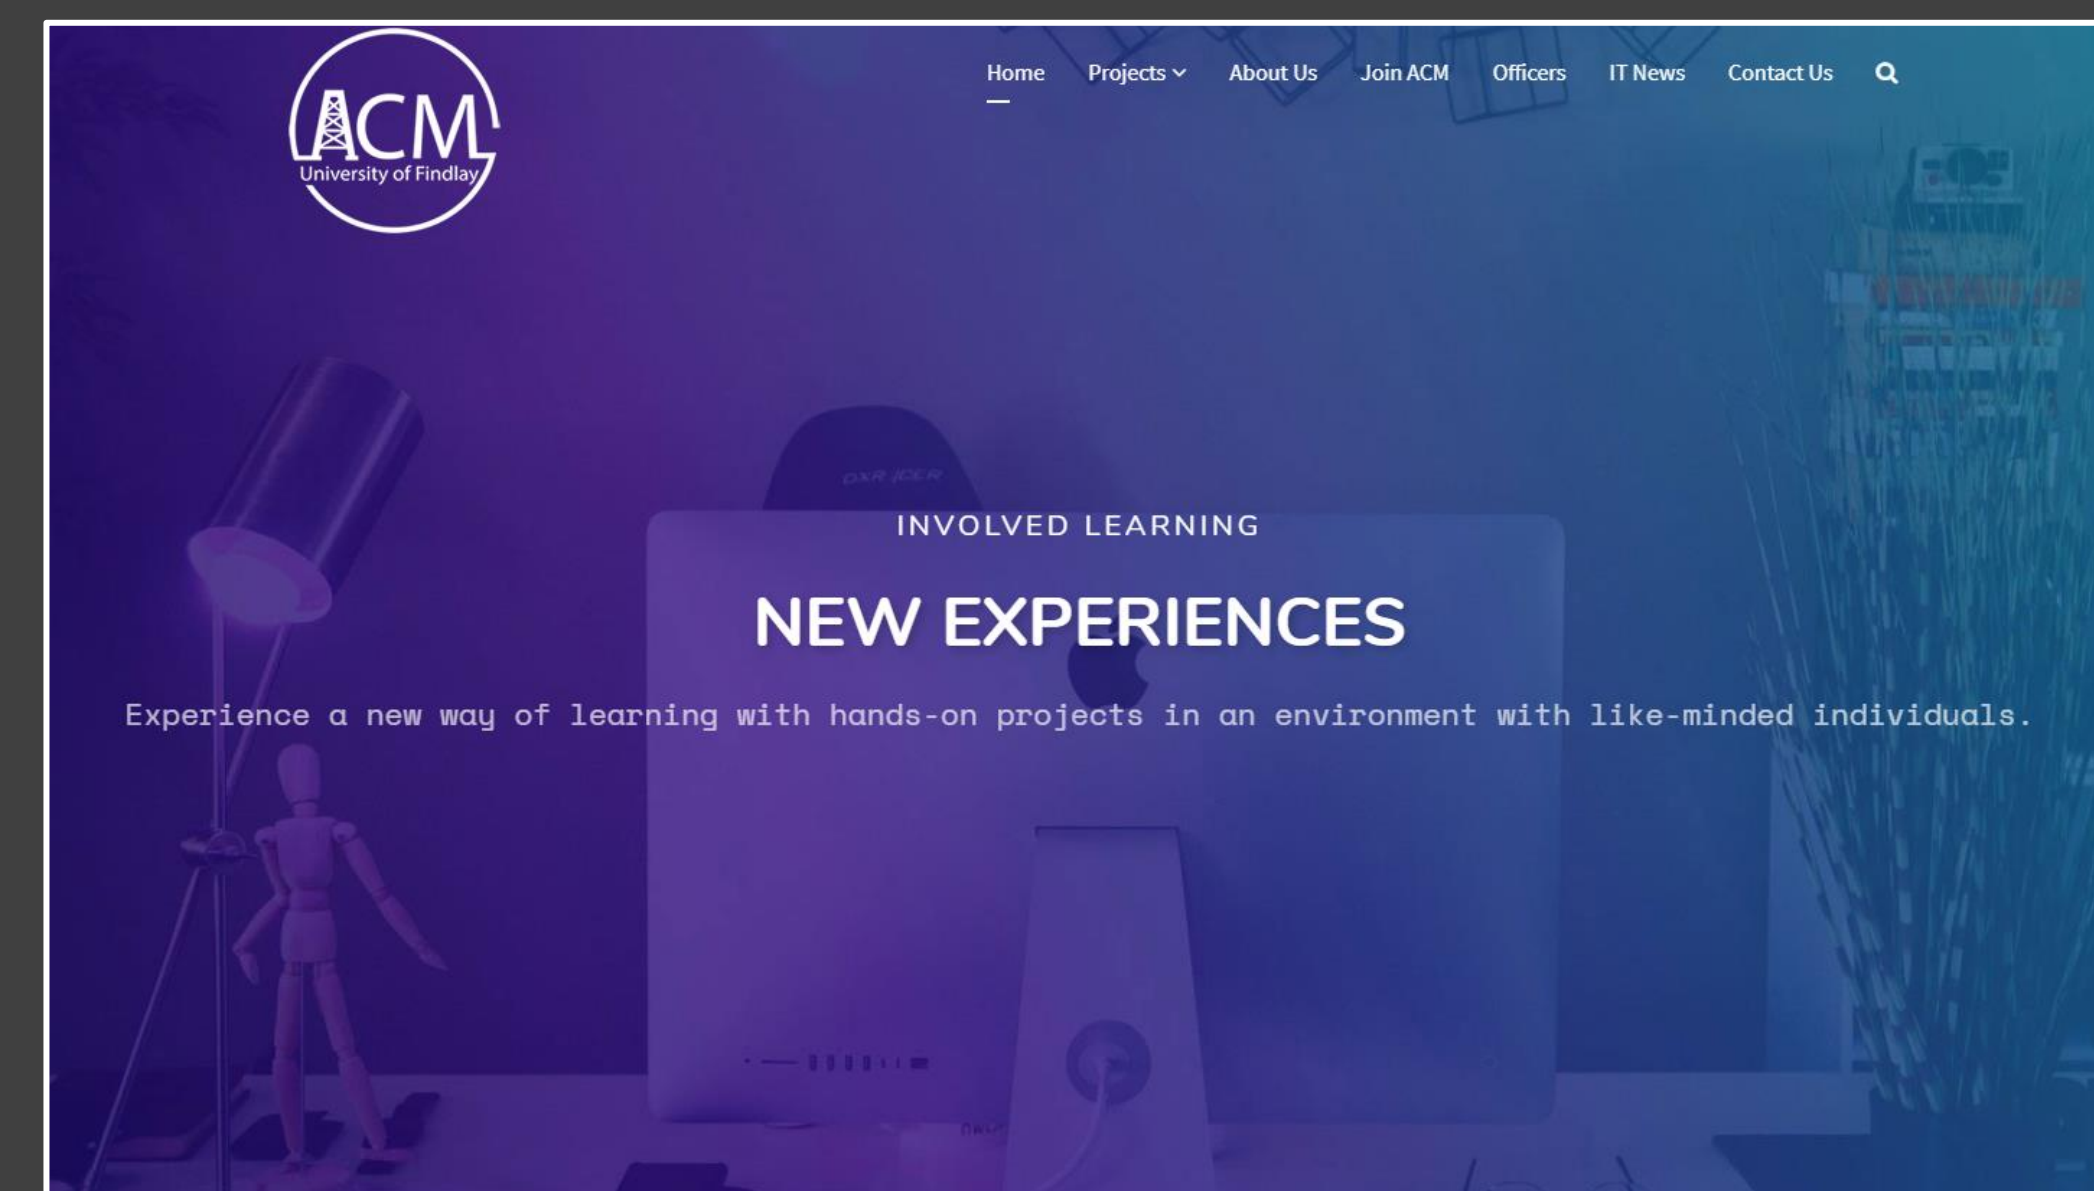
ACM
University of Findlay

Home Projects About Us Join ACM Officers IT News Contact Us

INVOLVED LEARNING

NEW EXPERIENCES

Experience a new way of learning with hands-on projects in an environment with like-minded individuals.